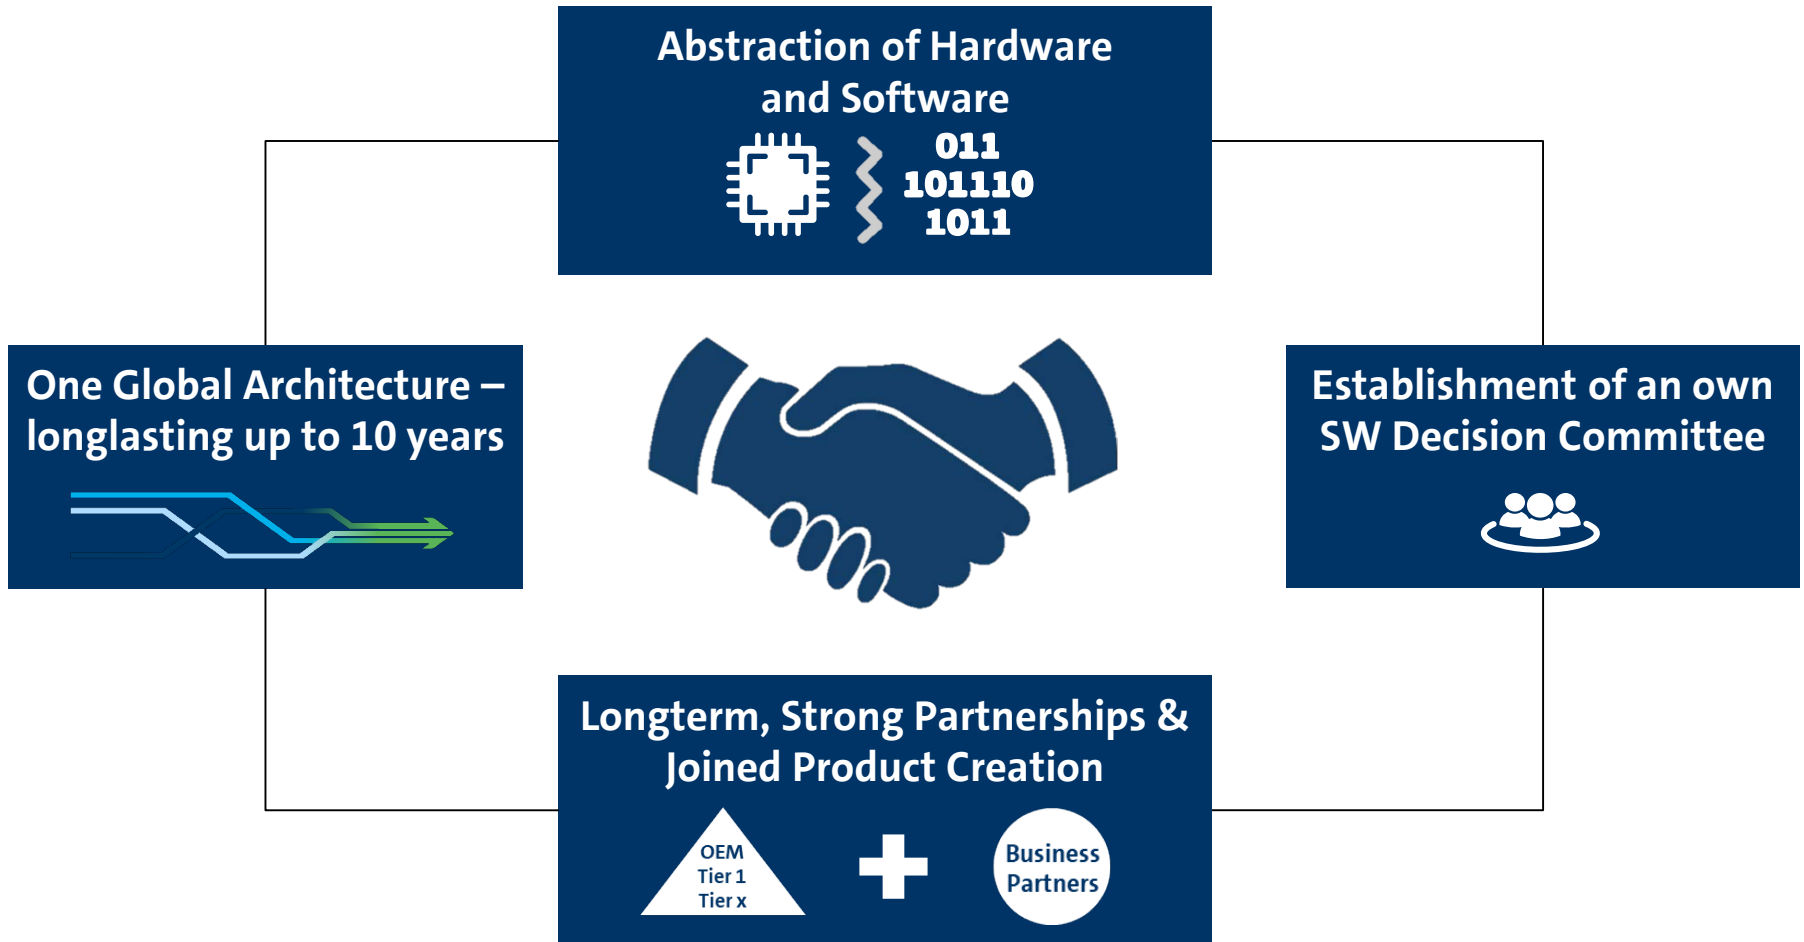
Abstraction of Hardware and Software

011
101110
1011

One Global Architecture – longlasting up to 10 years

Establishment of an own SW Decision Committee

Longterm, Strong Partnerships & Joined Product Creation

OEM
Tier 1
Tier x

Business Partners